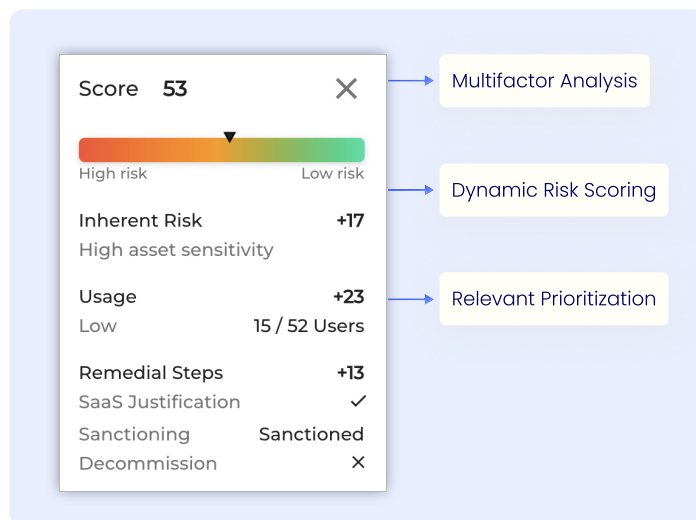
Score 53

High risk
Low risk

Inherent Risk +17
High asset sensitivity

Usage +23
Low 15 / 52 Users

Remedial Steps +13
SaaS Justification ✓
Sanctioning Sanctioned
Decommission ✕

Multifactor Analysis

Dynamic Risk Scoring

Relevant Prioritization